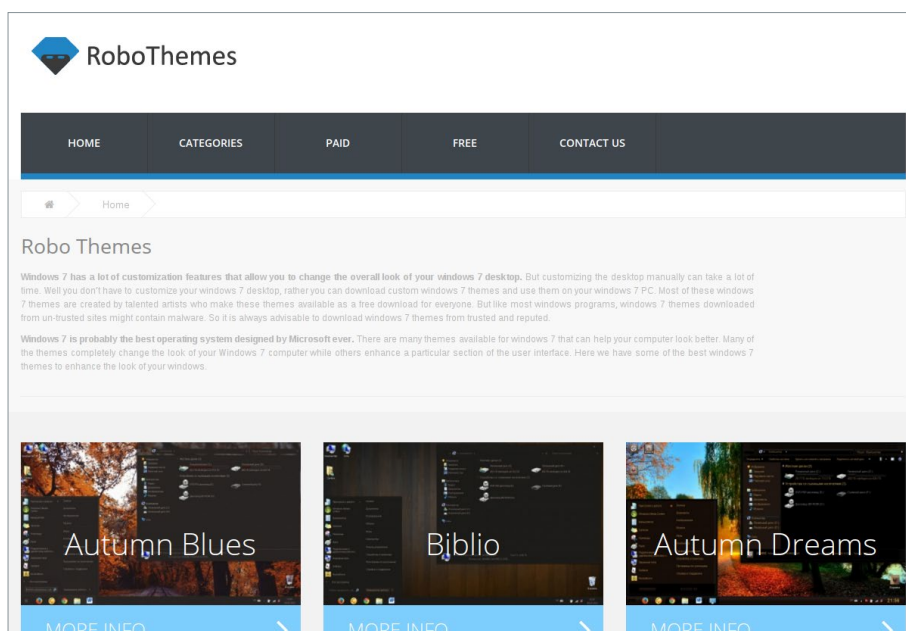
RoboThemes

HOME CATEGORIES PAID FREE CONTACT US

Home

Robo Themes

Windows 7 has a lot of customization features that allow you to change the overall look of your windows 7 desktop. But customizing the desktop manually can take a lot of time. Well you don't have to customize your windows 7 desktop, rather you can download custom windows 7 themes and use them on your windows 7 PC. Most of these windows 7 themes are created by talented artists who make these themes available as a free download for everyone. But like most windows programs, windows 7 themes downloaded from un-trusted sites might contain malware. So it is always advisable to download windows 7 themes from trusted and reputed.

Windows 7 is probably the best operating system designed by Microsoft ever. There are many themes available for windows 7 that can help your computer look better. Many of the themes completely change the look of your Windows 7 computer while others enhance a particular section of the user interface. Here we have some of the best windows 7 themes to enhance the look of your windows.

Autumn Blues

MORE INFO

Biblio

MORE INFO

Autumn Dreams

MORE INFO